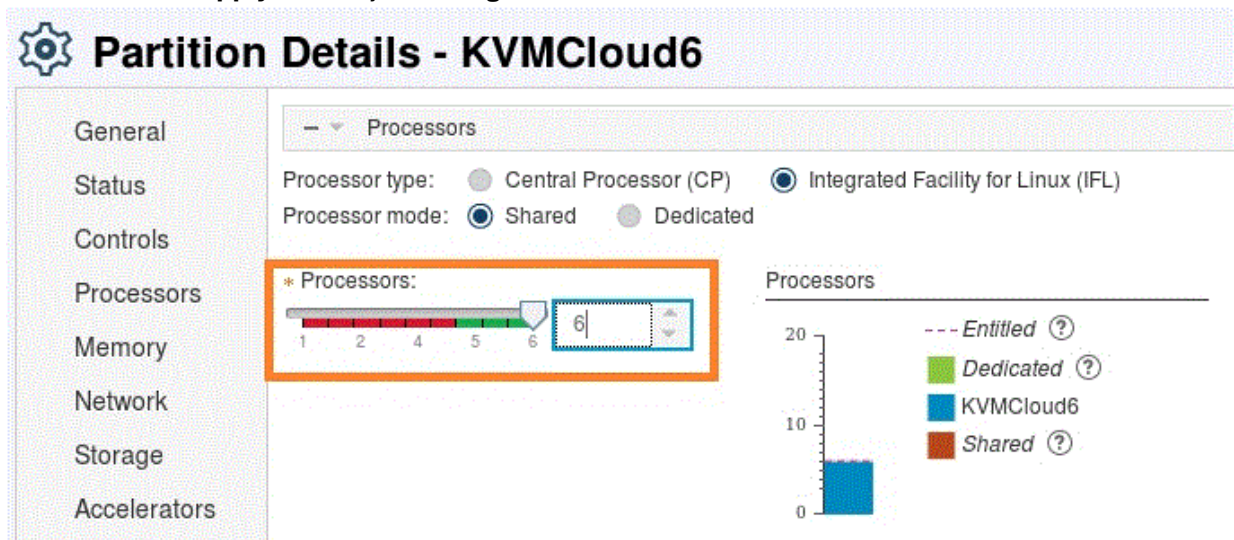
Partition Details - KVMCloud6

General
Status
Controls
Processors
Memory
Network
Storage
Accelerators

Processors

Processor type: Central Processor (CP) Integrated Facility for Linux (IFL)
Processor mode: Shared Dedicated

* Processors:
1 2 4 5 6
6

Processors
20
10
0
Entitled ?
Dedicated ?
KVMCloud6
Shared ?